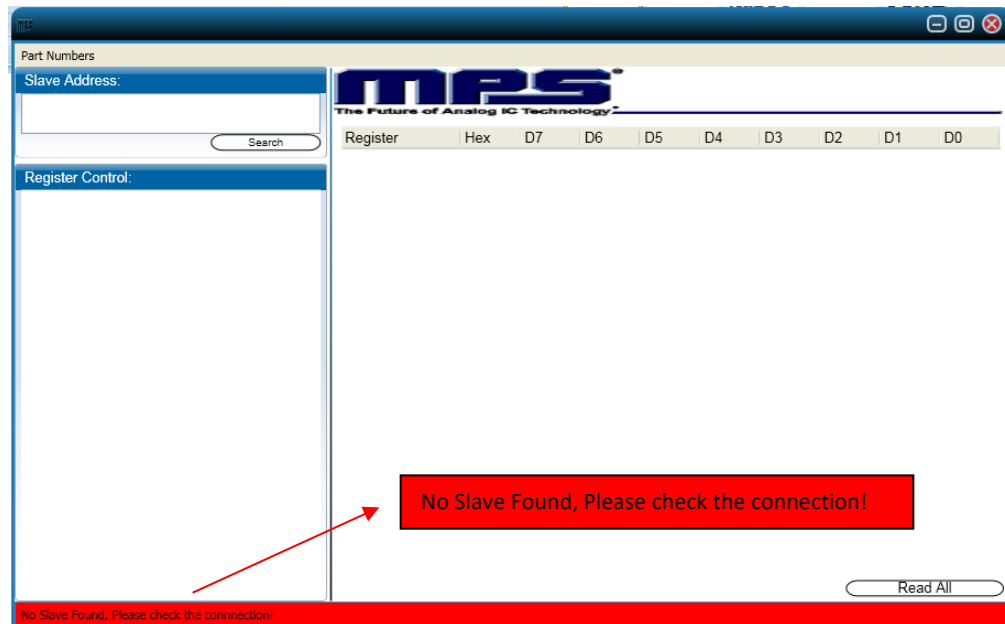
MPS

Part Numbers

Slave Address:

Search

Register Control:

MPS®

The Future of Analog IC Technology®

| Register | Hex | D7 | D6 | D5 | D4 | D3 | D2 | D1 | D0 |
|---|---|---|---|---|---|---|---|---|---|

No Slave Found, Please check the connection!

Read All

No Slave Found, Please check the connnection!